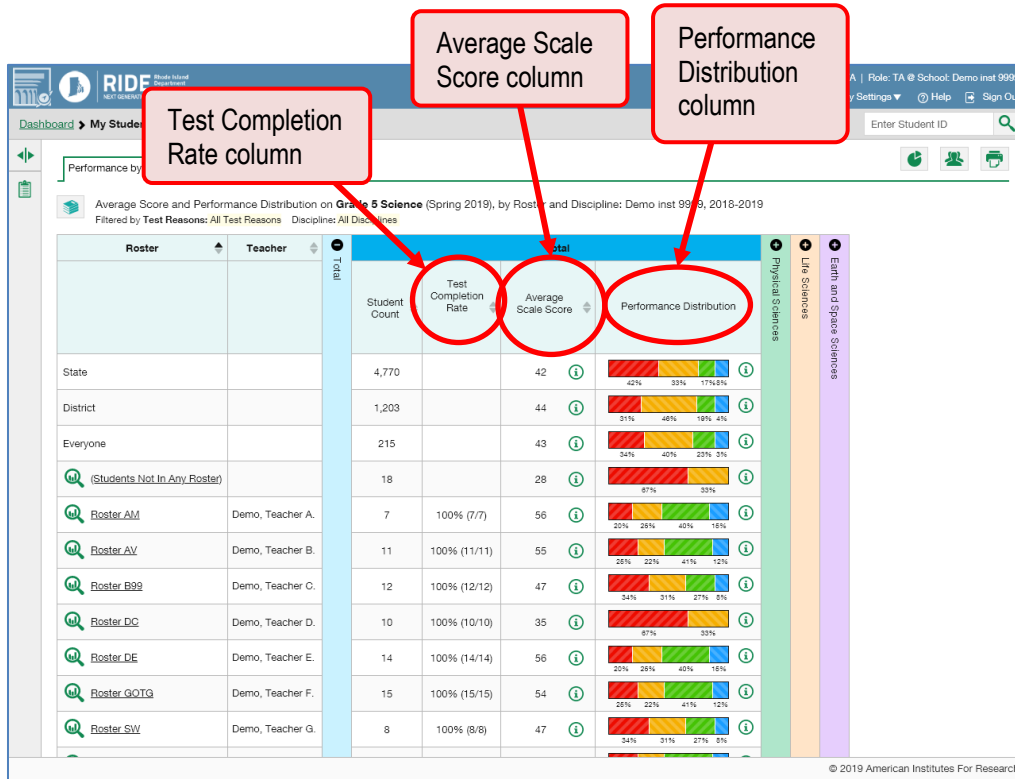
RIDE Rhode Island Department NEXT GENERATI

A | Role: TA @ School: Demo inst 999

y Settings ▾ Help Sign Ou

Dashboard > My Studen

Enter Student ID

Test Completion Rate column

Average Scale Score column

Performance Distribution column

Performance by

Average Score and Performance Distribution on Grade 5 Science (Spring 2019), by Roster and Discipline: Demo inst 99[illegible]9, 2018-2019

Filtered by Test Reasons: All Test Reasons Discipline: All Disciplines

| Roster | Teacher | Total | Student Count | Test Completion Rate | Average Scale Score | Performance Distribution | Physical Sciences | Life Sciences | Earth and Space Sciences |
|---|---|---|---|---|---|---|---|---|---|
| State | | | 4,770 | | 42 | 42% 33% 17% 8% | | | |
| District | | | 1,203 | | 44 | 31% 46% 19% 4% | | | |
| Everyone | | | 215 | | 43 | 34% 40% 23% 3% | | | |
| (Students Not In Any Roster) | | | 18 | | 28 | 67% 33% | | | |
| Roster AM | Demo, Teacher A. | | 7 | 100% (7/7) | 56 | 20% 25% 40% 15% | | | |
| Roster AV | Demo, Teacher B. | | 11 | 100% (11/11) | 55 | 25% 22% 41% 12% | | | |
| Roster B99 | Demo, Teacher C. | | 12 | 100% (12/12) | 47 | 34% 31% 27% 8% | | | |
| Roster DC | Demo, Teacher D. | | 10 | 100% (10/10) | 35 | 67% 33% | | | |
| Roster DE | Demo, Teacher E. | | 14 | 100% (14/14) | 56 | 20% 25% 40% 15% | | | |
| Roster GOTG | Demo, Teacher F. | | 15 | 100% (15/15) | 54 | 25% 22% 41% 12% | | | |
| Roster SW | Demo, Teacher G. | | 8 | 100% (8/8) | 47 | 34% 31% 27% 8% | | | |

© 2019 American Institutes For Researc